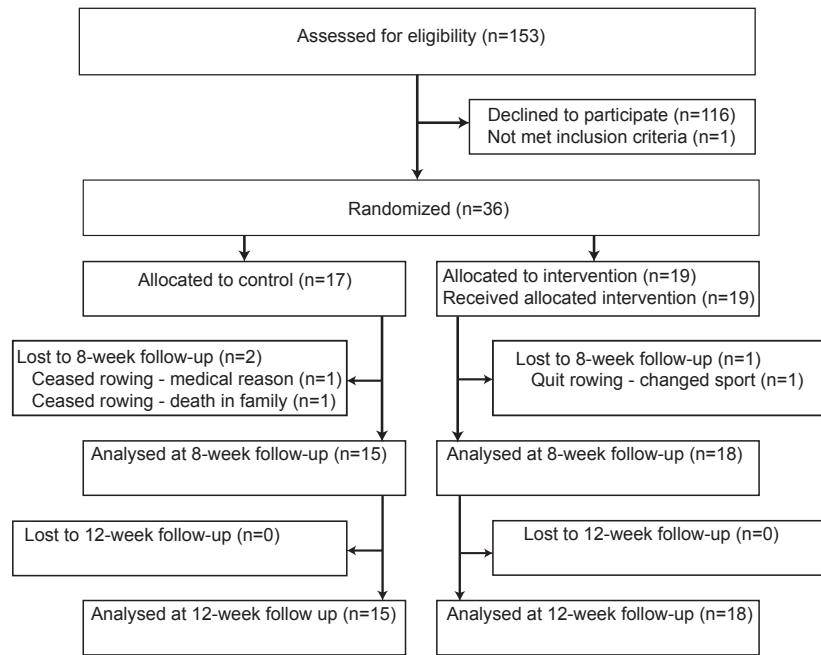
Assessed for eligibility (n=153)

Declined to participate (n=116)
Not met inclusion criteria (n=1)

Randomized (n=36)

Allocated to control (n=17)

Allocated to intervention (n=19)
Received allocated intervention (n=19)

Lost to 8-week follow-up (n=2)
Ceased rowing - medical reason (n=1)
Ceased rowing - death in family (n=1)

Lost to 8-week follow-up (n=1)
Quit rowing - changed sport (n=1)

Analysed at 8-week follow-up (n=15)

Analysed at 8-week follow-up (n=18)

Lost to 12-week follow-up (n=0)

Lost to 12-week follow-up (n=0)

Analysed at 12-week follow up (n=15)

Analysed at 12-week follow-up (n=18)